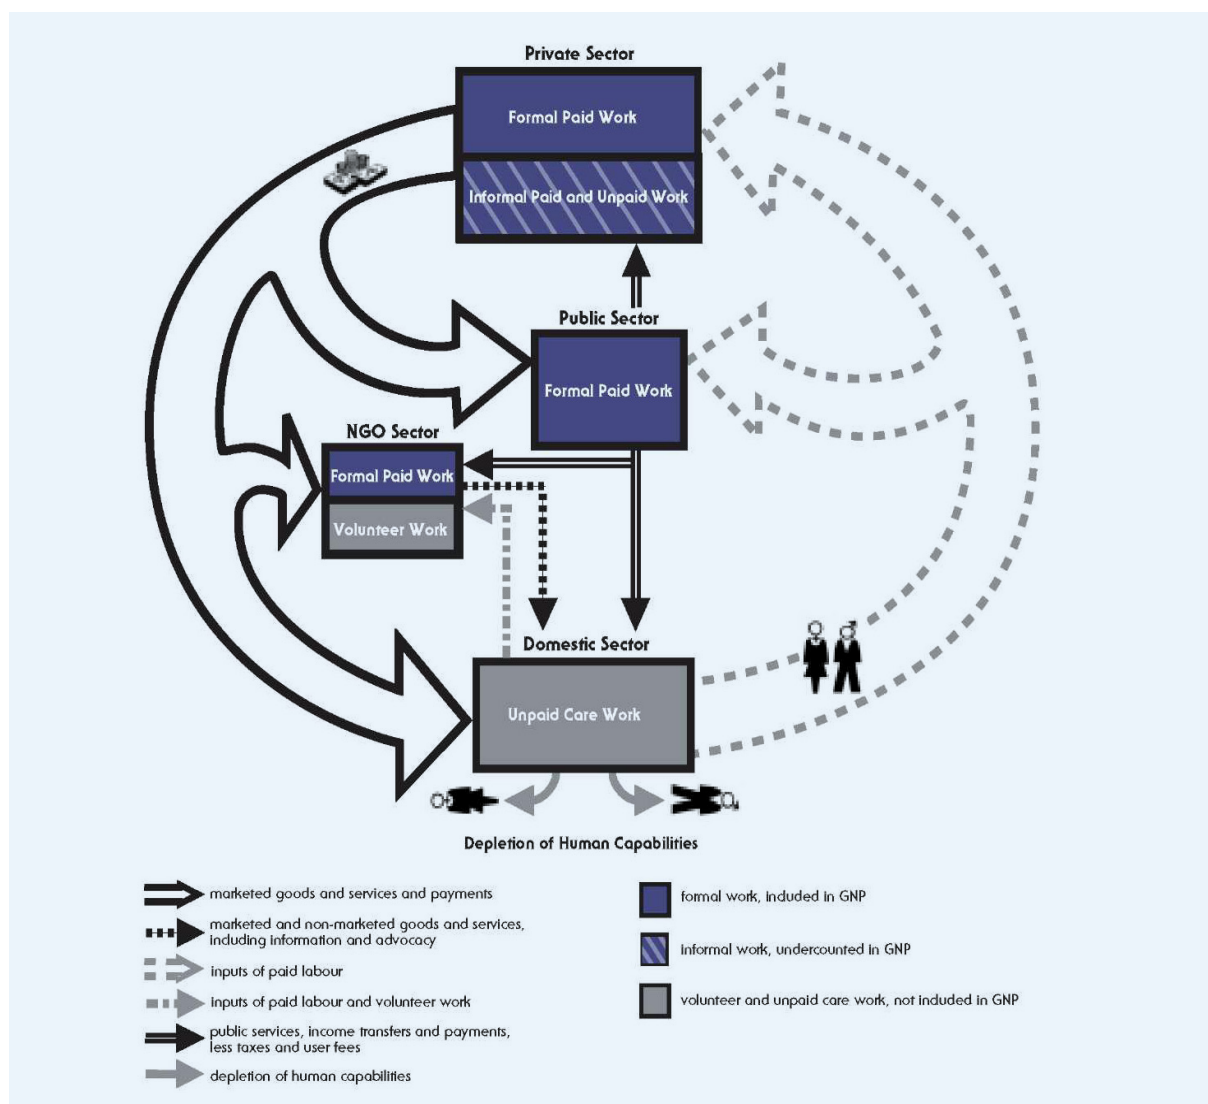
Private Sector

Formal Paid Work

Informal Paid and Unpaid Work

Public Sector

Formal Paid Work

NGO Sector

Formal Paid Work

Volunteer Work

Domestic Sector

Unpaid Care Work

Depletion of Human Capabilities

marketed goods and services and payments

marketed and non-marketed goods and services, including information and advocacy

inputs of paid labour

inputs of paid labour and volunteer work

public services, income transfers and payments, less taxes and user fees

depletion of human capabilities

formal work, included in GNP

informal work, undercounted in GNP

volunteer and unpaid care work, not included in GNP